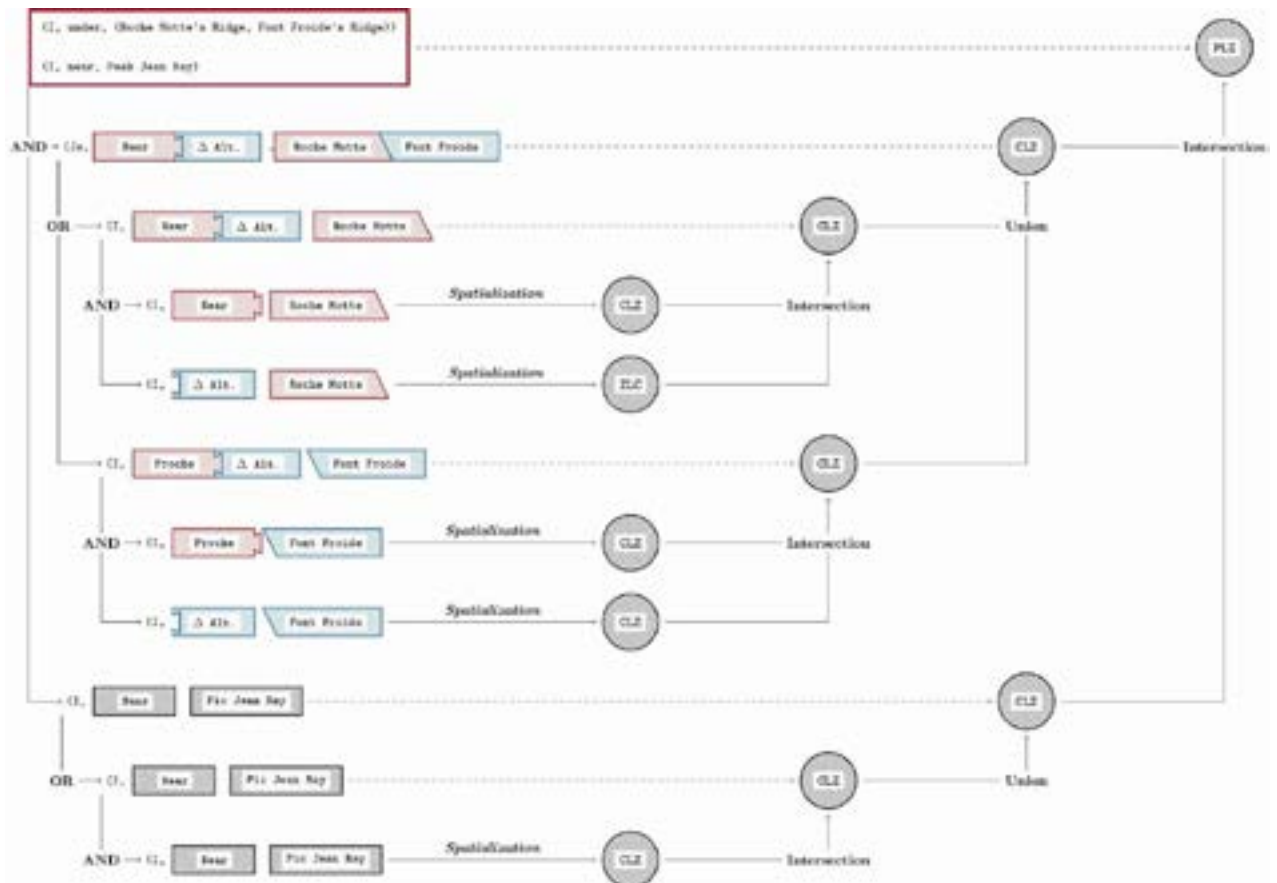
(I, under, (Roche Motte's Ridge, Font Froide's Ridge))

(I, near, Peak Jean Ray)

PLI

AND → (Ie, Near | Δ Alt. | Roche Motte | Font Froide

CLZ

Intersection

OR → (I, Near | Δ Alt. | Roche Motte

CLZ

Union

AND → (I, Near | Roche Motte

Spatialization

CLZ

Intersection

→ (I, Δ Alt. | Roche Motte

Spatialization

ZLC

→ (I, Froide | Δ Alt. | Font Froide

CLZ

AND → (I, Froide | Font Froide

Spatialization

CLZ

Intersection

→ (I, Δ Alt. | Font Froide

Spatialization

CLZ

→ (I, Near | Pic Jean Ray

CLZ

OR → (I, Near | Pic Jean Ray

CLZ

Union

AND → (I, Near | Pic Jean Ray

Spatialization

CLZ

Intersection